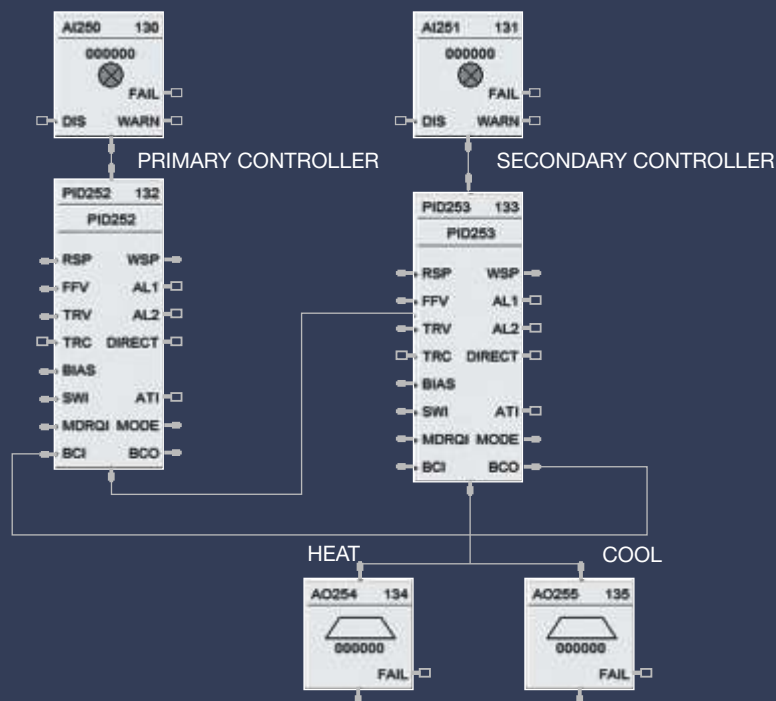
AI250 130
000000
FAIL
DIS WARN

AI251 131
000000
FAIL
DIS WARN

PRIMARY CONTROLLER

SECONDARY CONTROLLER

PID252 132
PID252
RSP WSP
FFV AL1
TRV AL2
TRC DIRECT
BIAS
SWI ATI
MDRQI MODE
BCI BCO

PID253 133
PID253
RSP WSP
FFV AL1
TRV AL2
TRC DIRECT
BIAS
SWI ATI
MDRQI MODE
BCI BCO

HEAT

COOL

AO254 134
000000
FAIL

AO255 135
000000
FAIL